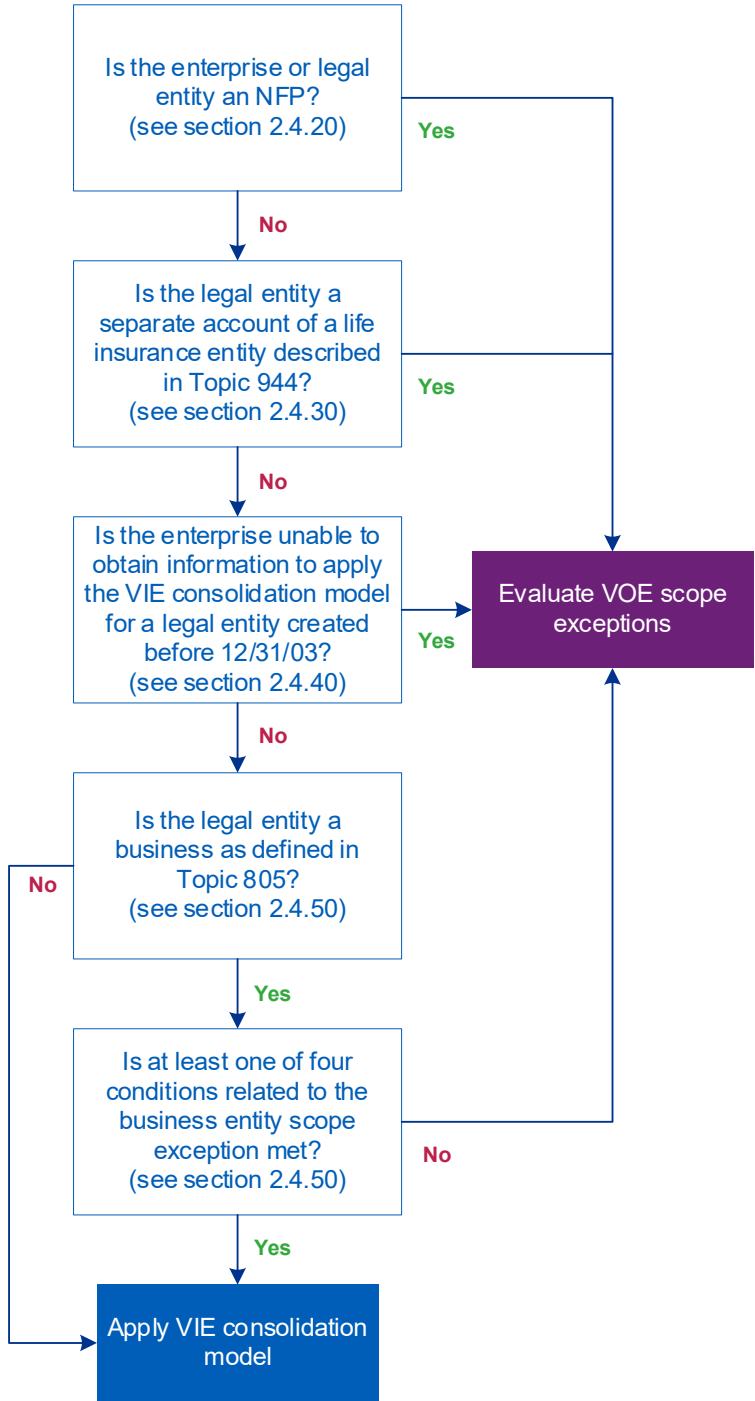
Is the enterprise or legal entity an NFP? (see section 2.4.20)

Yes

No

Is the legal entity a separate account of a life insurance entity described in Topic 944? (see section 2.4.30)

Yes

No

Is the enterprise unable to obtain information to apply the VIE consolidation model for a legal entity created before 12/31/03? (see section 2.4.40)

Yes

Evaluate VOE scope exceptions

No

Is the legal entity a business as defined in Topic 805? (see section 2.4.50)

No

Yes

Is at least one of four conditions related to the business entity scope exception met? (see section 2.4.50)

No

Yes

Apply VIE consolidation model